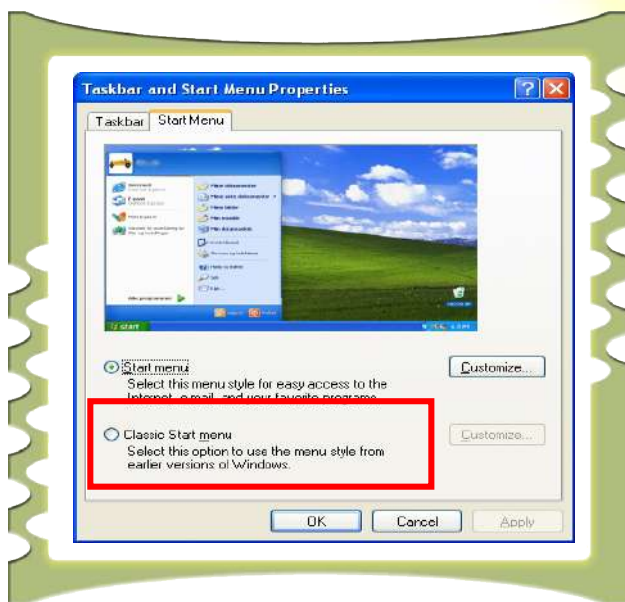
Taskbar and Start Menu Properties

Taskbar | Start Menu

start

Start menu
Select this menu style for easy access to the Internet, e-mail, and your favorite programs.

Customize...

Classic Start menu
Select this option to use the menu style from earlier versions of Windows.

Customize...

OK Cancel Apply